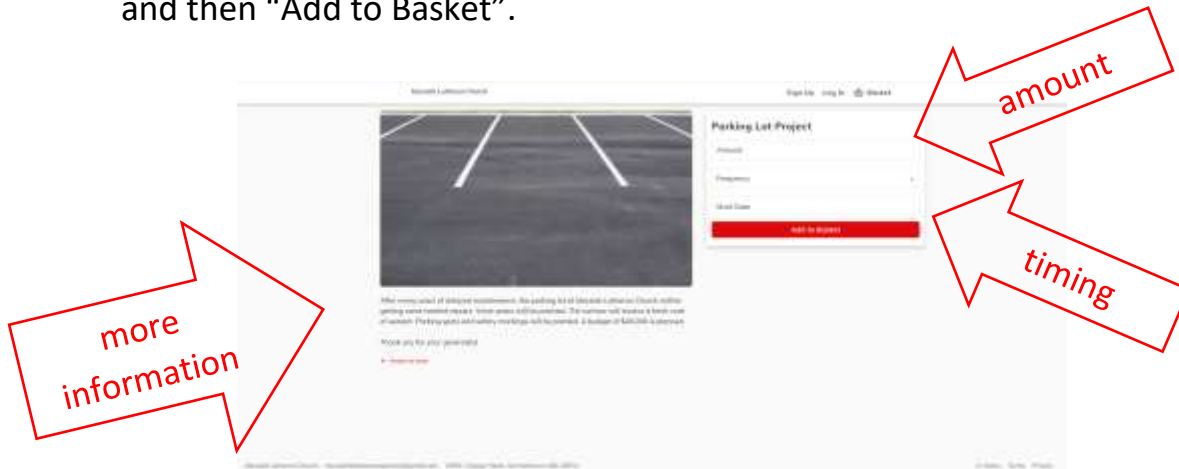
and then "Add to Basket".

amount

timing

more information

Messiah Lutheran Church

Sign Up Log In Basket

Parking Lot Project

Amount

Frequency

Start Date

Add to Basket

After many years of delayed maintenance, the parking lot at Messiah Lutheran Church will be getting some needed repairs. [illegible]

Thank you for your generosity!

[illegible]

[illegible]